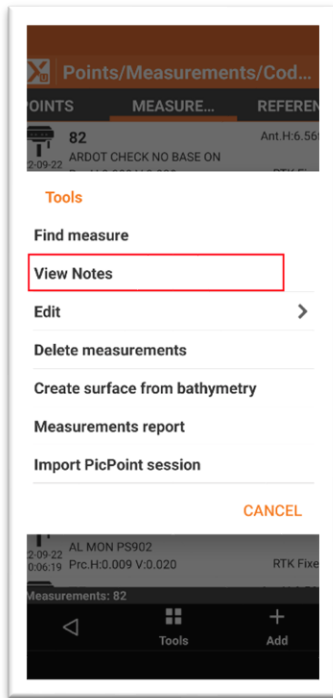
Points/Measurements/Cod...

OINTS MEASURE... REFEREN

82
2-09-22 ARDOT CHECK NO BASE ON
Ant.H:6.56

Tools

Find measure

View Notes

Edit

Delete measurements

Create surface from bathymetry

Measurements report

Import PicPoint session

CANCEL

2-09-22 AL MON PS902
0:06:19 Prc.H:0.009 V:0.020
RTK Fixe

Measurements: 82

Tools

Add